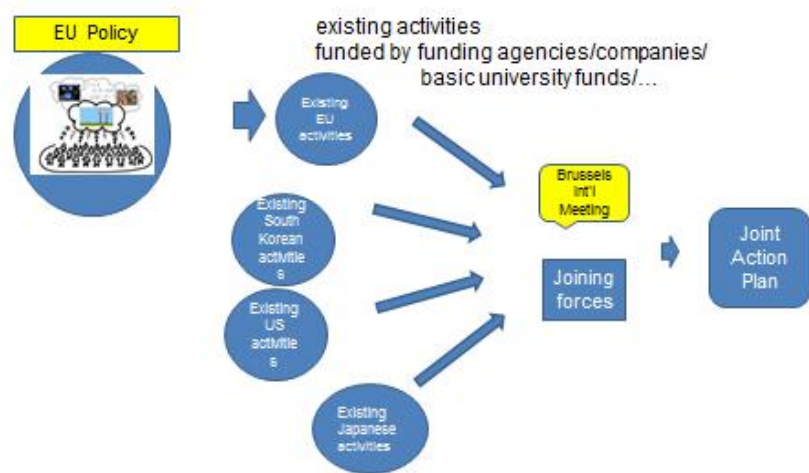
EU Policy

existing activities
funded by funding agencies/companies/
basic university funds/...

Existing EU activities

Existing South Korean activitie s

Existing US activitie s

Existing Japanese activities

Brussels Int'l Meeting

Joining forces

Joint Action Plan